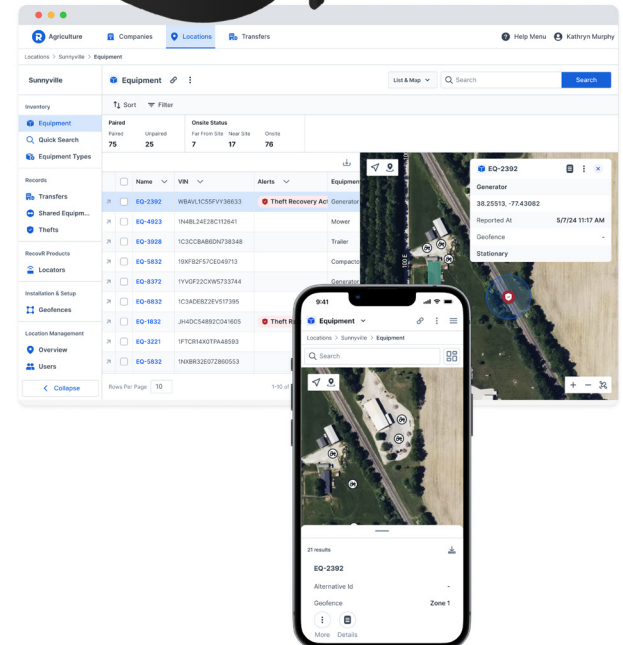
Agriculture Companies Locations Transfers Help Menu Kathryn Murphy

Locations > Sunnyville > Equipment

Sunnyville

Equipment

List & Map Search Search

Inventory

Equipment

Quick Search

Equipment Types

Records

Transfers

Shared Equipm...

Thefts

RecovR Products

Locators

Installation & Setup

Geofences

Location Management

Overview

Users

Collapse

Sort Filter

| Paired | | Onsite Status | | |
|---|---|---|---|---|
| Paired | Unpaired | Far From Site | Near Site | Onsite |
| 75 | 25 | 7 | 17 | 76 |

| Name | VIN | Alerts | Equipmen |
|---|---|---|---|
| EQ-2392 | WBAVL1C55FVY38633 | Theft Recovery Ac | Generator |
| EQ-4923 | 1N4BL24E28C112641 | | Mower |
| EQ-3928 | 1C3CCBAB6DN738348 | | Trailer |
| EQ-5832 | 19XFB2F57CE049713 | | Compacto |
| EQ-8372 | 1YVGF22CXW5733744 | | Generator |
| EQ-6832 | 1C3ADEBZ2EV517395 | | |
| EQ-1832 | JH4DC54882C041605 | Theft R | |
| EQ-3221 | 1FTCR14X0TPA48593 | | |
| EQ-5832 | 1NXBR32E07Z860553 | | |

Rows Per Page 10 1-10 of

EQ-2392

Generator

38.25513, -77.43082

Reported At 5/7/24 11:17 AM

Geofence -

Stationary

9:41

Equipment

Locations > Sunnyville > Equipment

Search

21 results

EQ-2392

Alternative Id -

Geofence Zone 1

More Details